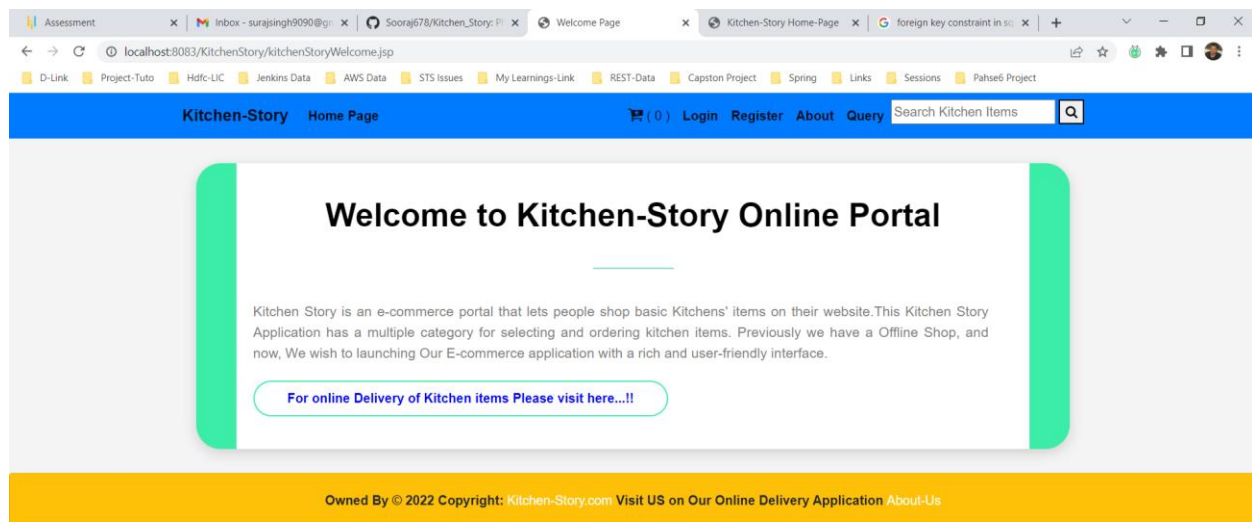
Assessment × | Inbox - surajsingh9090@gr × | Sooraj678/Kitchen_Story: Pl × | Welcome Page × | Kitchen-Story Home-Page × | foreign key constraint in sq × | +

localhost:8083/KitchenStory/kitchenStoryWelcome.jsp

D-Link Project-Tuto Hdfc-LIC Jenkins Data AWS Data STS Issues My Learnings-Link REST-Data Capston Project Spring Links Sessions Pahse6 Project

Kitchen-Story Home Page

(0) Login Register About Query Search Kitchen Items

Welcome to Kitchen-Story Online Portal

Kitchen Story is an e-commerce portal that lets people shop basic Kitchens' items on their website.This Kitchen Story Application has a multiple category for selecting and ordering kitchen items. Previously we have a Offline Shop, and now, We wish to launching Our E-commerce application with a rich and user-friendly interface.

For online Delivery of Kitchen items Please visit here...!!

Owned By © 2022 Copyright: Kitchen-Story.com Visit US on Our Online Delivery Application About-Us